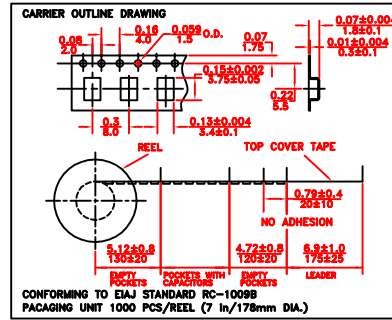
CARRIER OUTLINE DRAWING

0.08
2.0

0.16
4.0

0.059
1.5
O.D.

0.07
1.75

0.07±0.004
1.8±0.1

0.01±0.004
0.3±0.1

0.15±0.002
3.75±0.05

0.22
5.5

0.3
8.0

0.13±0.004
3.4±0.1

REEL

TOP COVER TAPE

0.79±0.4
20±10

NO ADHESION

5.12±0.8
130±20

4.72±0.8
120±20

6.9±1.0
175±25

EMPTY POCKETS

POCKETS WITH CAPACITORS

EMPTY POCKETS

LEADER

CONFORMING TO EIAJ STANDARD RC-1009B
PACAGING UNIT 1000 PCS/REEL (7 in/178mm DIA.)